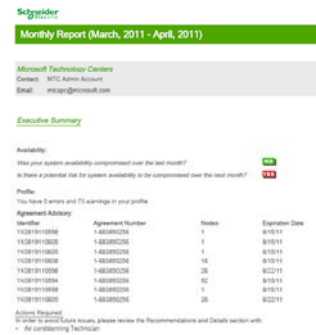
Schneider Electric

Monthly Report (March, 2011 - April, 2011)

Microsoft Technology Centers
Contact: MTC Admin Account
Email: mtcapc@microsoft.com

Executive Summary

Availability:
Was your system availability compromised over the last month? NO
Is there a potential risk for system availability to be compromised over the next month? YES

Profile:
You have 0 errors and 73 warnings in your profile

Agreement Advisory:

| Identifier | Agreement Number | Nodes | Expiration Date |
|---|---|---|---|
| 1Y0811110598 | 1-683850256 | 1 | 8/15/11 |
| 1Y0811110598 | 1-683850256 | 1 | 8/15/11 |
| 1Y0811110605 | 1-683850256 | 1 | 8/15/11 |
| 1Y0811110605 | 1-683850256 | 16 | 8/15/11 |
| 1Y0811110608 | 1-683850256 | 26 | 8/22/11 |
| 1Y0811110594 | 1-683850256 | 92 | 8/15/11 |
| 1Y0811110599 | 1-683850256 | 1 | 8/15/11 |
| 1Y0811110605 | 1-683850256 | 26 | 8/22/11 |

Actions Required:
In order to avoid future issues, please review the Recommendations and Details section with:
• Air conditioning Technician